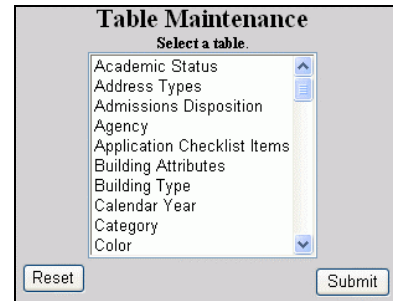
Table Maintenance

Select a table.

Academic Status
Address Types
Admissions Disposition
Agency
Application Checklist Items
Building Attributes
Building Type
Calendar Year
Category
Color

Reset

Submit